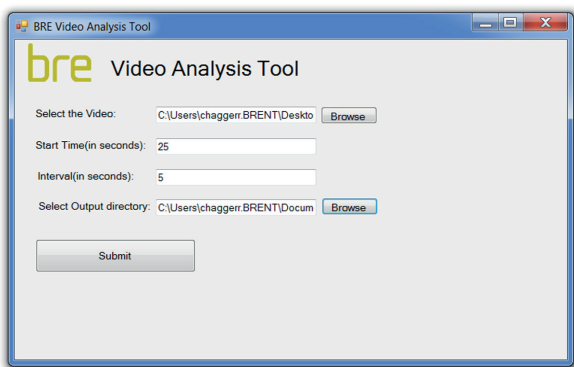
BRE Video Analysis Tool

bre Video Analysis Tool

Select the Video: C:\Users\chaggerr.BRENT\Deskto Browse

Start Time(in seconds): 25

Interval(in seconds): 5

Select Output directory: C:\Users\chaggerr.BRENT\Docum Browse

Submit